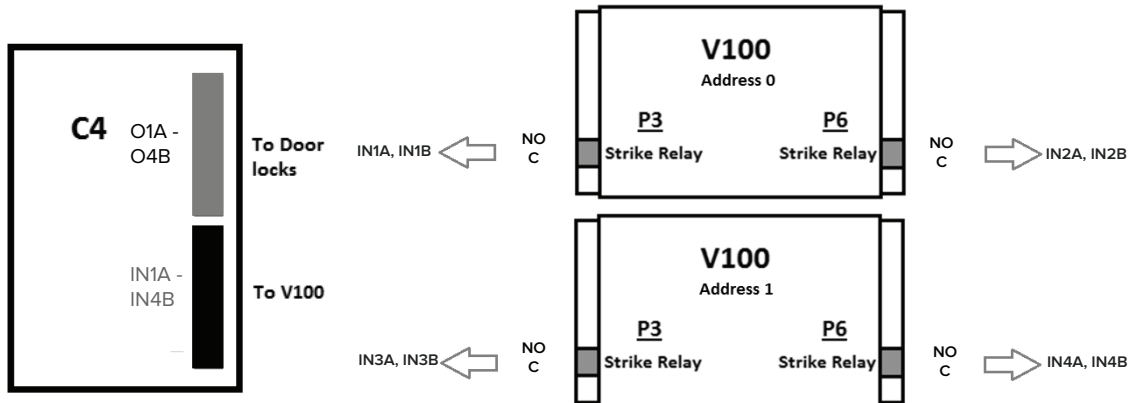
C4 O1A - O4B

To Door locks

IN1A - IN4B

To V100

V100
Address 0

P3
Strike Relay

P6
Strike Relay

NO
C

IN1A, IN1B

NO
C

IN2A, IN2B

V100
Address 1

P3
Strike Relay

P6
Strike Relay

NO
C

IN3A, IN3B

NO
C

IN4A, IN4B